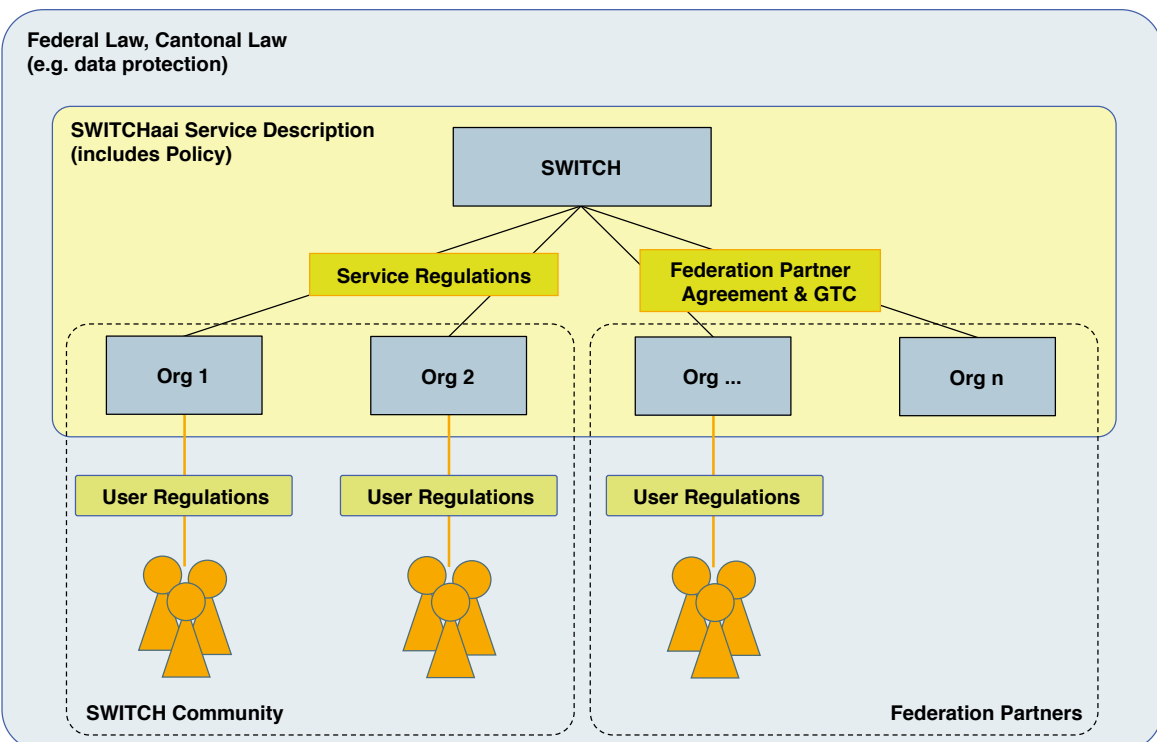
Federal Law, Cantonal Law
(e.g. data protection)

SWITCHaai Service Description
(includes Policy)

SWITCH

Service Regulations

Federation Partner
Agreement & GTC

Org 1

Org 2

Org ...

Org n

User Regulations

User Regulations

User Regulations

SWITCH Community

Federation Partners